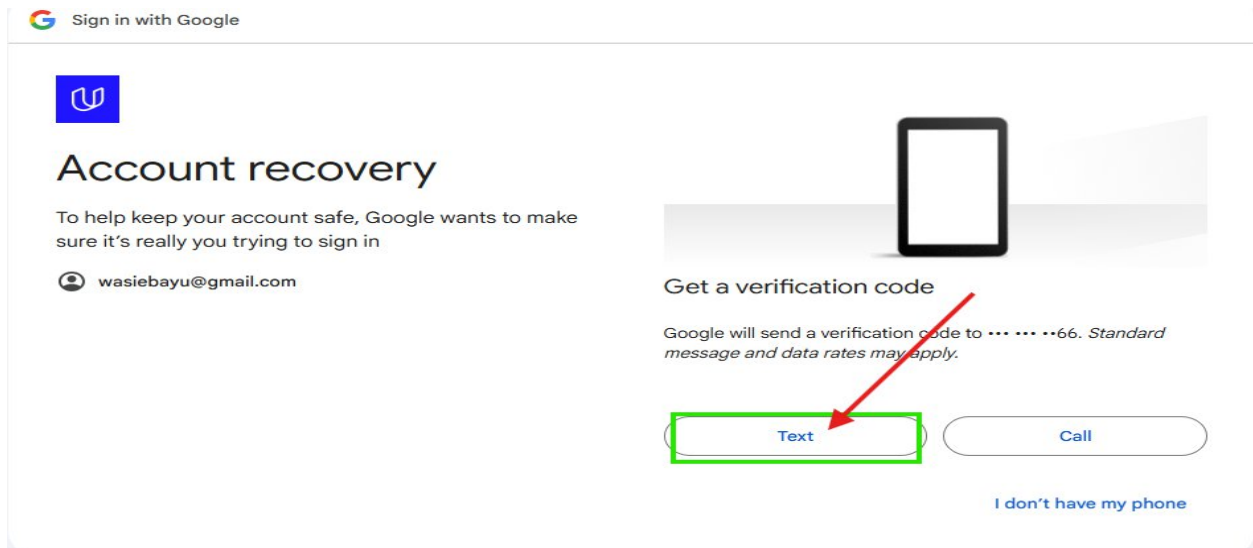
Sign in with Google

Account recovery

To help keep your account safe, Google wants to make sure it's really you trying to sign in

wasiebayu@gmail.com

Get a verification code

Google will send a verification code to ••• ••• ••66. *Standard message and data rates may apply.*

Text

Call

I don't have my phone